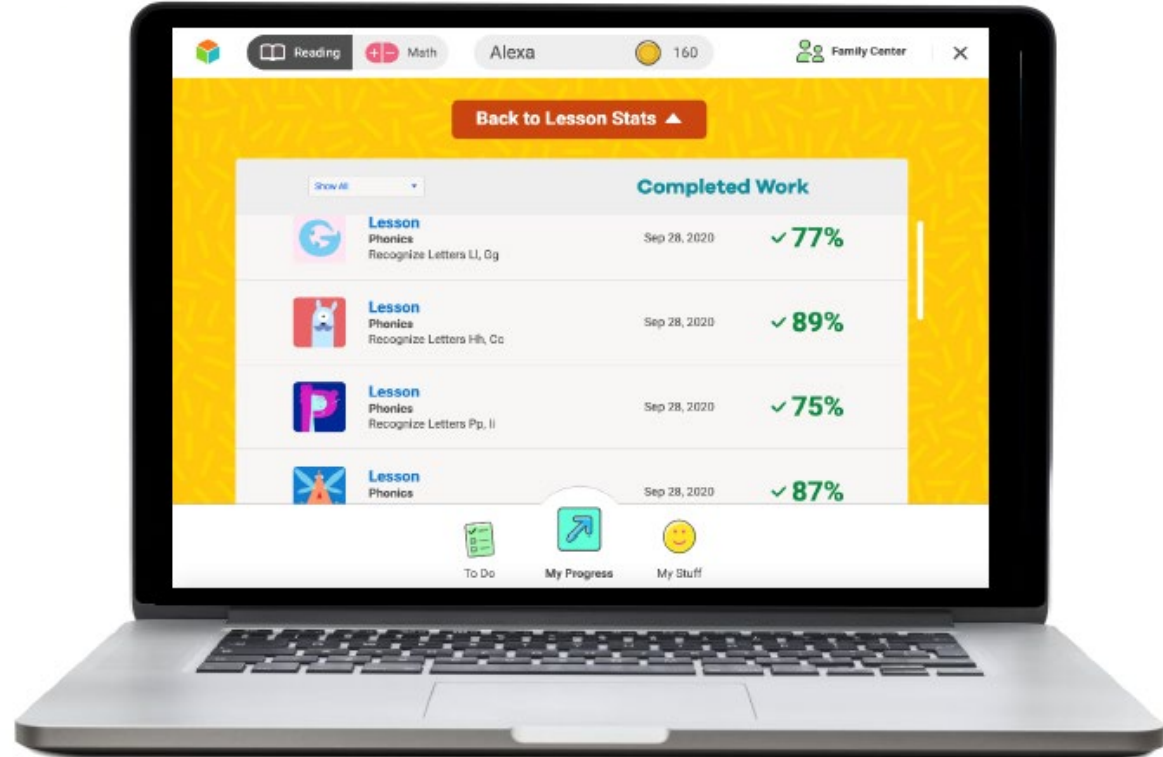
Reading Math Alexa 160 Family Center ✕

Back to Lesson Stats ▲

Show All

Completed Work

| | | | |
|---|---|---|---|
| Lesson<br>Phonics<br>Recognize Letters Ll, Gg | Sep 28, 2020 | ✓77% |
| Lesson<br>Phonics<br>Recognize Letters Hh, Cc | Sep 28, 2020 | ✓89% |
| Lesson<br>Phonics<br>Recognize Letters Pp, Ii | Sep 28, 2020 | ✓75% |
| Lesson<br>Phonics | Sep 28, 2020 | ✓87% |

To Do My Progress My Stuff